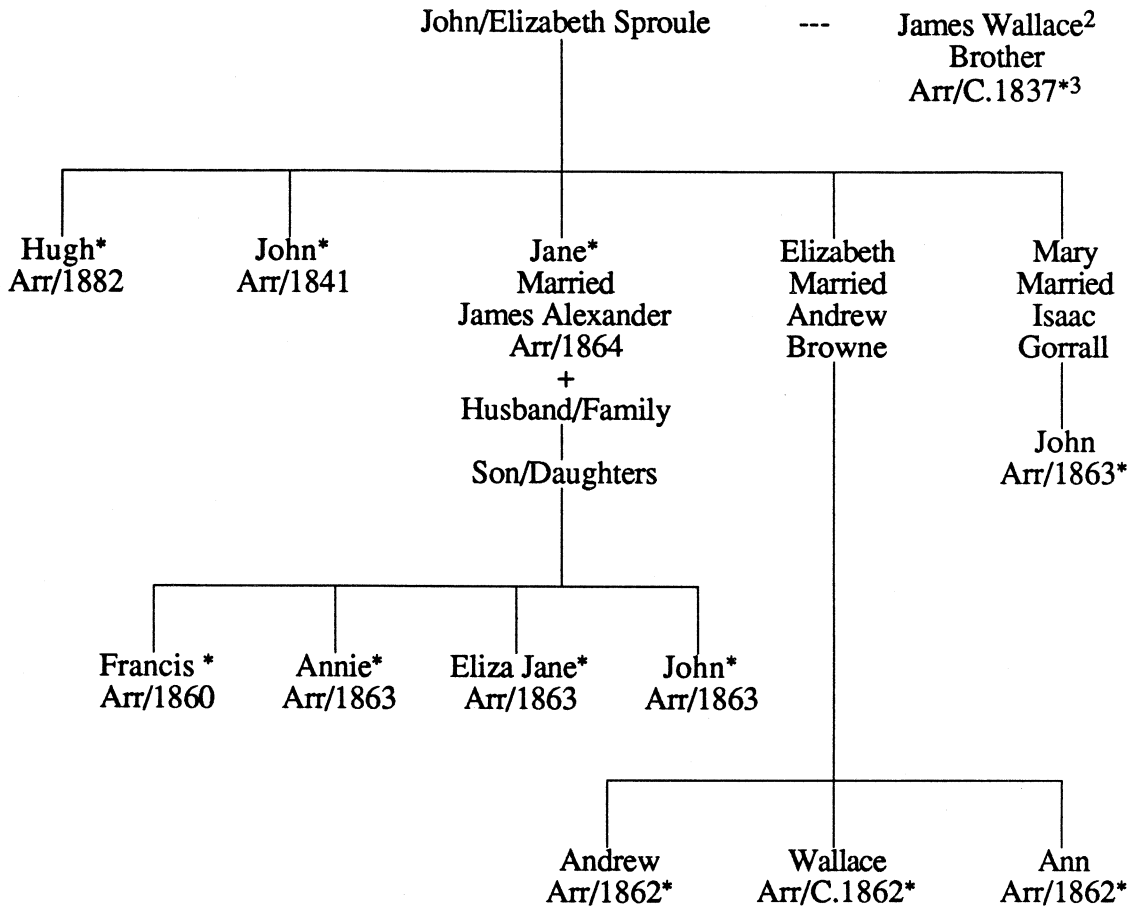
John/Elizabeth Sproule --- James Wallace$^{2}$ Brother Arr/C.1837*$^{3}$

Hugh* Arr/1882

John* Arr/1841

Jane* Married James Alexander Arr/1864 + Husband/Family

Son/Daughters

Elizabeth Married Andrew Browne

Mary Married Isaac Gorrall

John Arr/1863*

Francis * Arr/1860

Annie* Arr/1863

Eliza Jane* Arr/1863

John* Arr/1863

Andrew Arr/1862*

Wallace Arr/C.1862*

Ann Arr/1862*